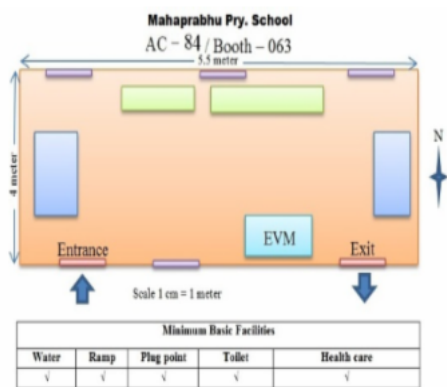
Mahaprabhu Pry. School

AC – 84 / Booth – 063

5.5 meter

4 meter

N

EVM

Entrance

Exit

Scale 1 cm = 1 meter

| Minimum Basic Facilities | | | | |
|---|---|---|---|---|
| Water | Ramp | Plug point | Toilet | Health care |
| √ | √ | √ | √ | √ |